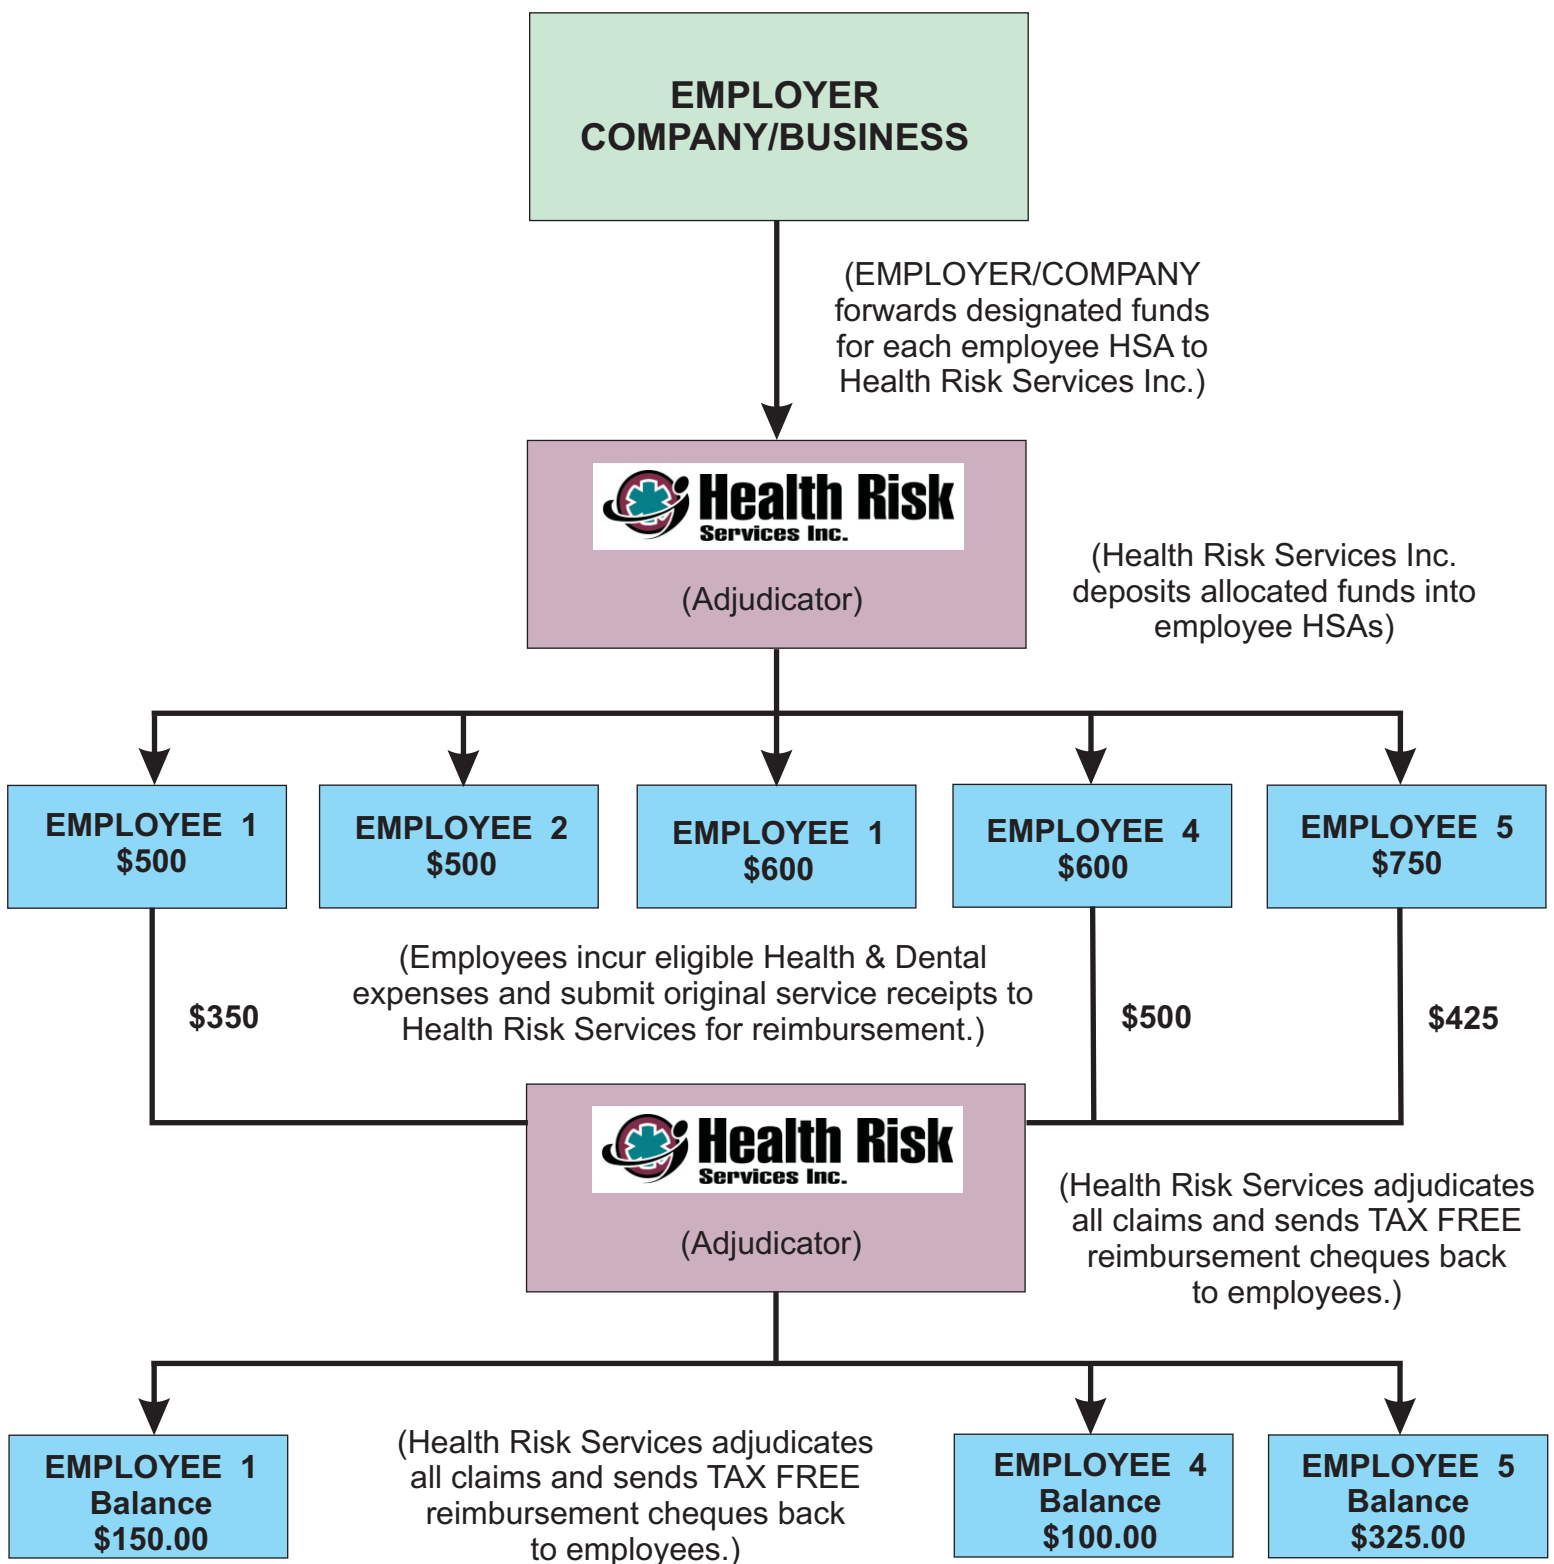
EMPLOYER
COMPANY/BUSINESS

(EMPLOYER/COMPANY forwards designated funds for each employee HSA to Health Risk Services Inc.)

Health Risk
Services Inc.

(Adjudicator)

(Health Risk Services Inc. deposits allocated funds into employee HSAs)

EMPLOYEE 1
$500

EMPLOYEE 2
$500

EMPLOYEE 1
$600

EMPLOYEE 4
$600

EMPLOYEE 5
$750

$350

(Employees incur eligible Health & Dental expenses and submit original service receipts to Health Risk Services for reimbursement.)

$500

$425

Health Risk
Services Inc.

(Adjudicator)

(Health Risk Services adjudicates all claims and sends TAX FREE reimbursement cheques back to employees.)

EMPLOYEE 1
Balance
$150.00

(Health Risk Services adjudicates all claims and sends TAX FREE reimbursement cheques back to employees.)

EMPLOYEE 4
Balance
$100.00

EMPLOYEE 5
Balance
$325.00